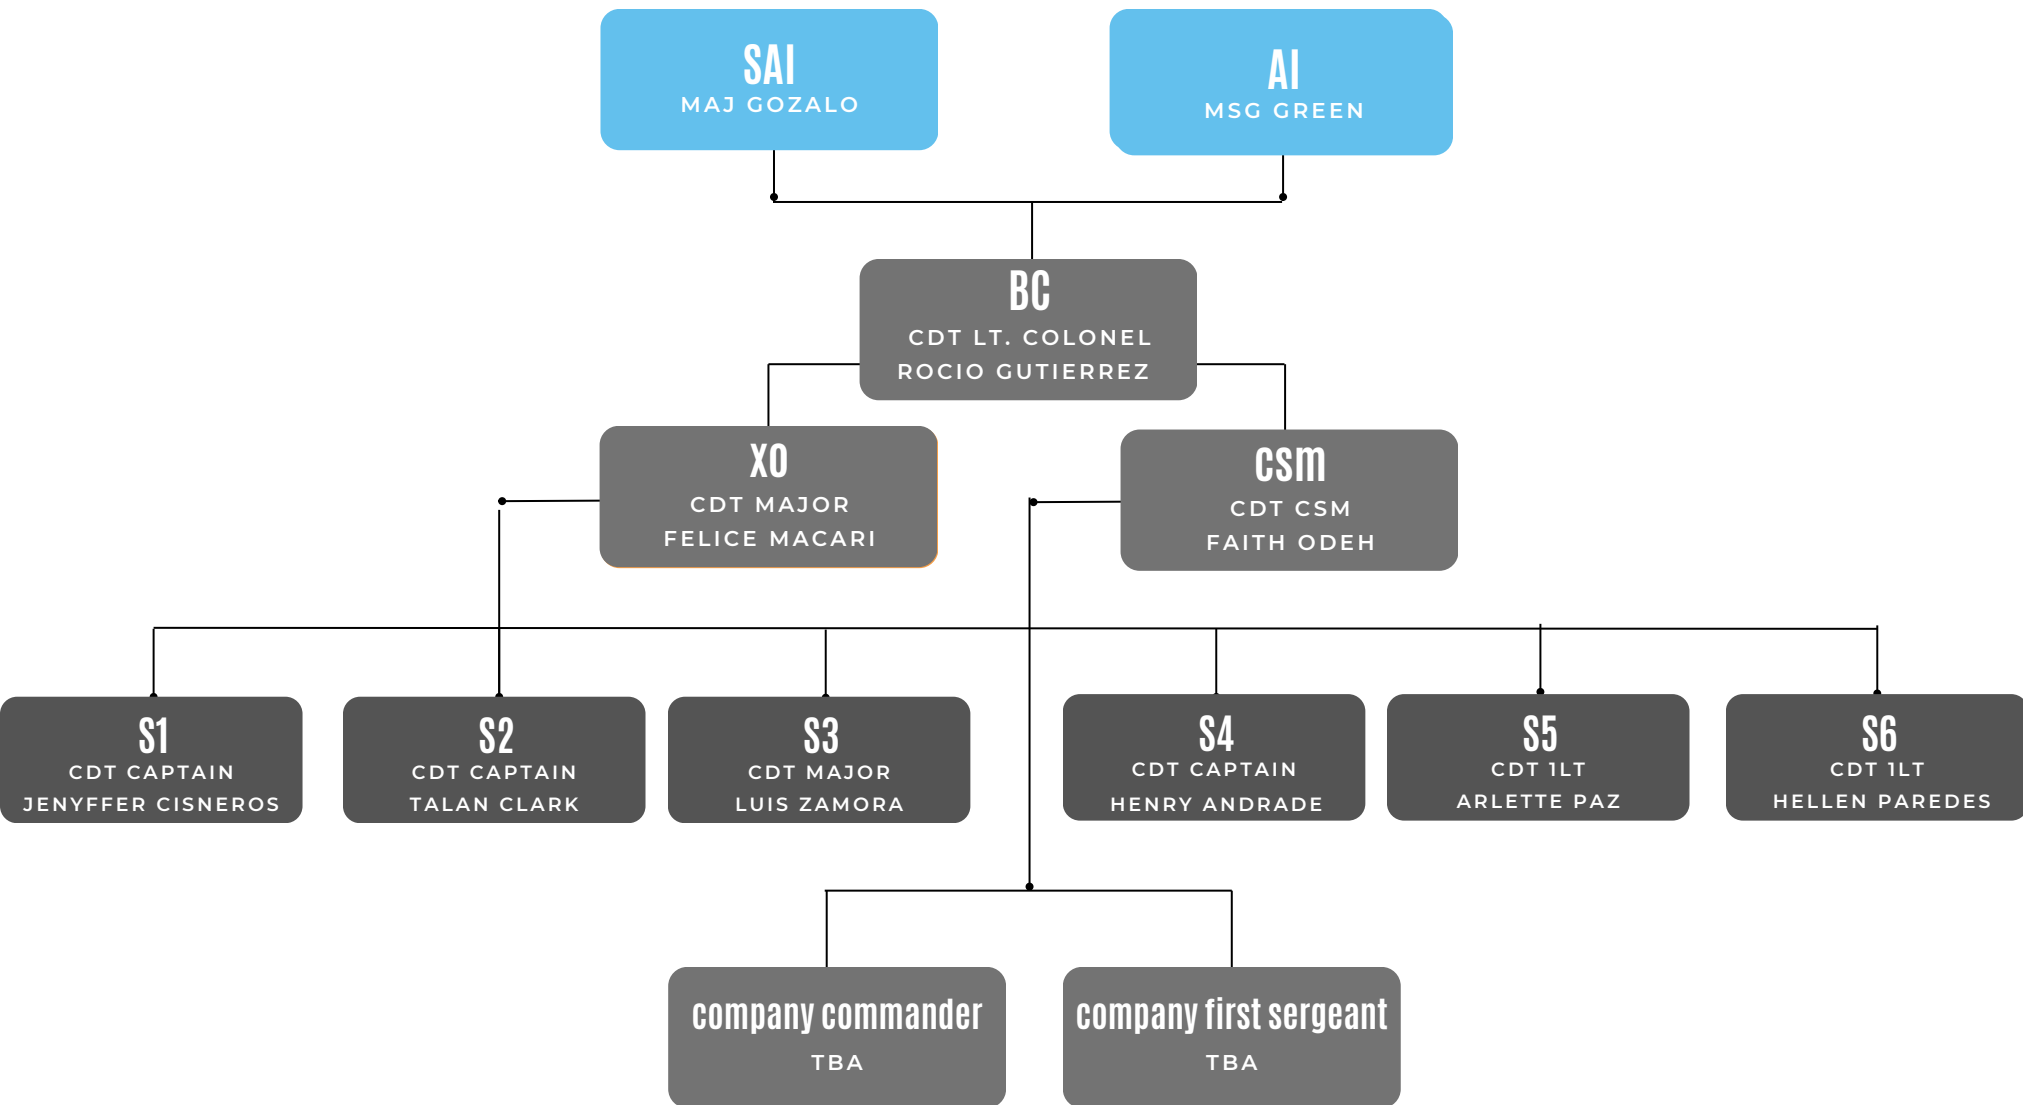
SAI
MAJ GOZALO

AI
MSG GREEN

BC
CDT LT. COLONEL
ROCIO GUTIERREZ

XO
CDT MAJOR
FELICE MACARI

csm
CDT CSM
FAITH ODEH

S1
CDT CAPTAIN
JENYFFER CISNEROS

S2
CDT CAPTAIN
TALAN CLARK

S3
CDT MAJOR
LUIS ZAMORA

S4
CDT CAPTAIN
HENRY ANDRADE

S5
CDT 1LT
ARLETTE PAZ

S6
CDT 1LT
HELLEN PAREDES

company commander
TBA

company first sergeant
TBA